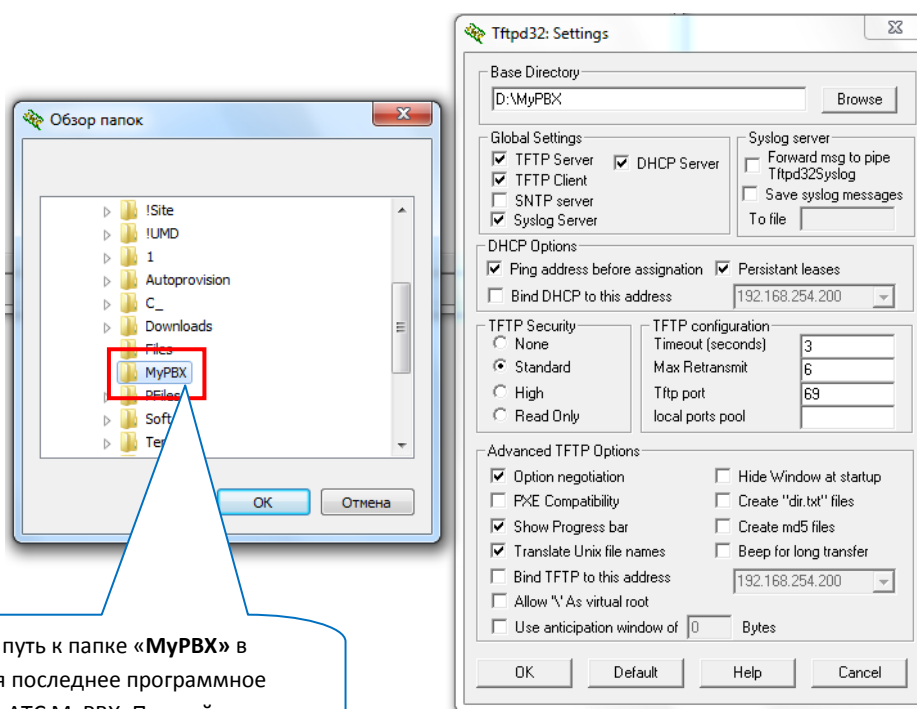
Обзор папок

!Site
!UMD
1
Autoprovision
C_
Downloads
Files
MyPBX
PFiles
Soft
Te

OK
Отмена

Tftpd32: Settings

Base Directory
D:\MyPBX
Browse

Global Settings
TFTP Server
DHCP Server
TFTP Client
SNTP server
Syslog Server

Syslog server
Forward msg to pipe Tftpd32Syslog
Save syslog messages
To file

DHCP Options
Ping address before assignation
Persistant leases
Bind DHCP to this address
192.168.254.200

TFTP Security
None
Standard
High
Read Only

TFTP configuration
Timeout (seconds) 3
Max Retransmit 6
Tftp port 69
local ports pool

Advanced TFTP Options
Option negotiation
Hide Window at startup
PXE Compatibility
Create "dir.txt" files
Show Progress bar
Create md5 files
Translate Unix file names
Beep for long transfer
Bind TFTP to this address
192.168.254.200
Allow '\' As virtual root
Use anticipation window of 0 Bytes

OK
Default
Help
Cancel

путь к папке «MyPBX» в
я последнее программное
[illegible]